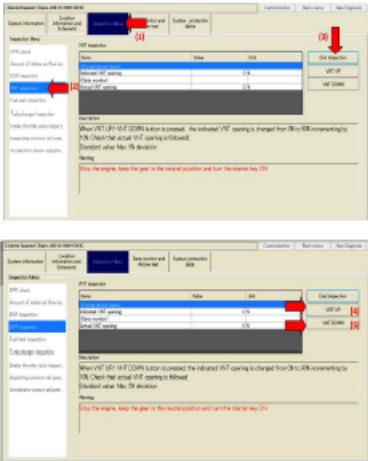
Communication | Back menu | New Diagnosis

System information | Location information and Schematic | Inspection Menu (1) | Data monitor and Active test | System protection status

Inspection Menu

DPR check
Amount of intake air flow ins.
EGR inspection
VNT inspection (2)
Fuel leak inspection
Turbocharger inspection
Intake throttle valve inspect.
Inspecting common rail pres.
Accelerator sensor adjustm.

VNT inspection

| Name | Value | Unit |
|---|---|---|
| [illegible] | | |
| Indicated VNT opening | | |
| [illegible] | | |
| Actual VNT opening | | |

(3)
End Inspection
VNT UP
VNT DOWN

Description
When VNT UP / VNT DOWN button is pressed, the indicated VNT opening is changed from 0% to 100% incrementing by 10%. Check that actual VNT opening is followed.
Standard value: Max 5% deviation

Warning
Stop the engine, keep the gear in the neutral position and turn the starter key ON.

Communication | Back menu | New Diagnosis

System information | Location information and Schematic | Inspection Menu | Data monitor and Active test | System protection status

Inspection Menu

DPR check
Amount of intake air flow ins.
EGR inspection
VNT inspection
Fuel leak inspection
Turbocharger inspection
Intake throttle valve inspect.
Inspecting common rail pres.
Accelerator sensor adjustm.

VNT inspection

| Name | Value | Unit |
|---|---|---|
| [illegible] | | |
| Indicated VNT opening | | 0 % |
| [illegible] | | |
| Actual VNT opening | | 0 % |

End Inspection
VNT UP (4)
VNT DOWN (5)

Description
When VNT UP / VNT DOWN button is pressed, the indicated VNT opening is changed from 0% to 100% incrementing by 10%. Check that actual VNT opening is followed.
Standard value: Max 5% deviation

Warning
Stop the engine, keep the gear in the neutral position and turn the starter key ON.